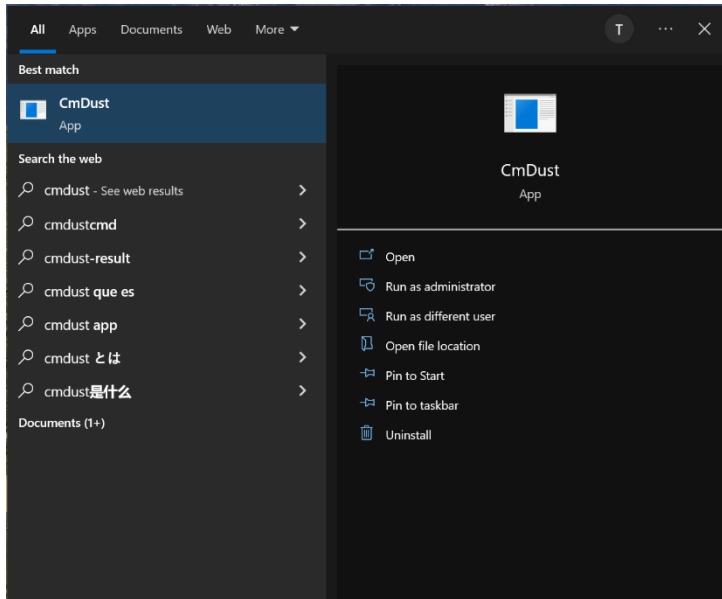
All Apps Documents Web More

T ··· ✕

Best match

CmDust
App

Search the web

cmdust - See web results

cmdustcmd

cmdust-result

cmdust que es

cmdust app

cmdust とは

cmdust是什么

Documents (1+)

CmDust
App

Open

Run as administrator

Run as different user

Open file location

Pin to Start

Pin to taskbar

Uninstall